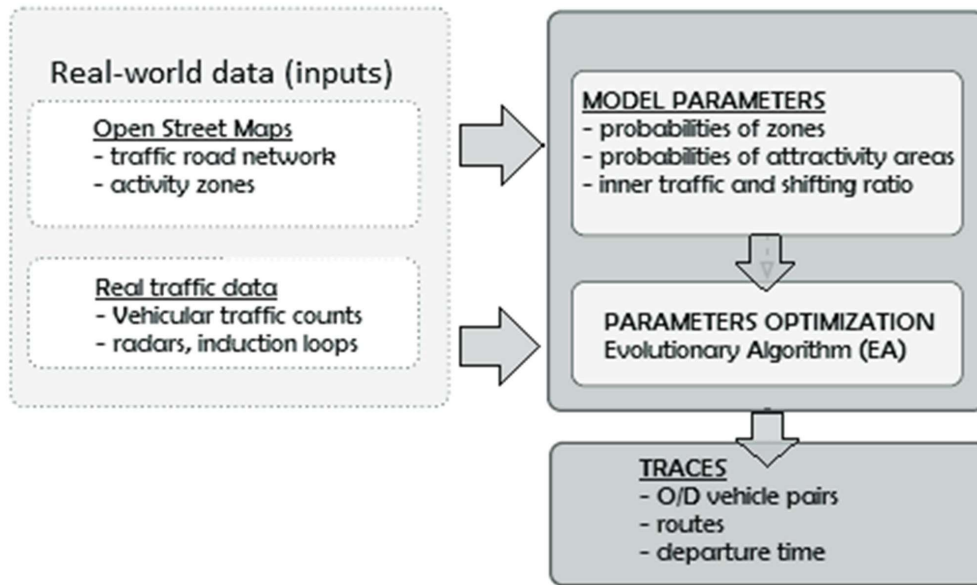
Real-world data (inputs)

Open Street Maps
- traffic road network
- activity zones

Real traffic data
- Vehicular traffic counts
- radars, induction loops

MODEL PARAMETERS
- probabilities of zones
- probabilities of attractivity areas
- inner traffic and shifting ratio

PARAMETERS OPTIMIZATION
Evolutionary Algorithm (EA)

TRACES
- O/D vehicle pairs
- routes
- departure time